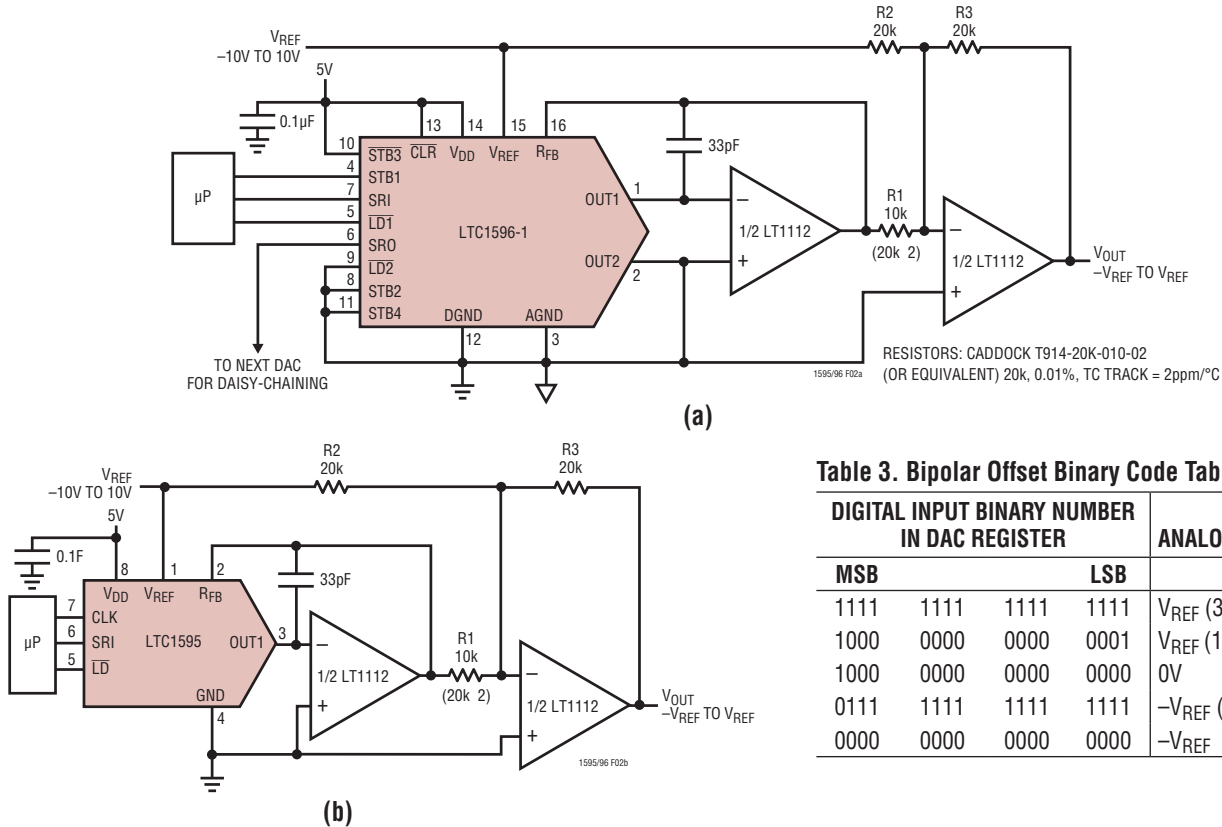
$V_{REF}$
–10V TO 10V
5V
0.1µF
R2
20k
R3
20k
10 $\overline{STB3}$
13 $\overline{CLR}$
14 $V_{DD}$
15 $V_{REF}$
16 $R_{FB}$
33pF
µP
4 STB1
7 SRI
5 $\overline{LD1}$
6 SRO
9 $\overline{LD2}$
8 STB2
11 STB4
LTC1596-1
OUT1 1
OUT2 2
DGND 12
AGND 3
–
+
1/2 LT1112
R1
10k
(20k 2)
–
+
1/2 LT1112
$V_{OUT}$
$-V_{REF}$ TO $V_{REF}$
TO NEXT DAC FOR DAISY-CHAINING
1595/96 F02a
RESISTORS: CADDOCK T914-20K-010-02 (OR EQUIVALENT) 20k, 0.01%, TC TRACK = 2ppm/°C
(a)

$V_{REF}$
–10V TO 10V
5V
0.1F
R2
20k
R3
20k
8 $V_{DD}$
1 $V_{REF}$
2 $R_{FB}$
33pF
µP
7 CLK
6 SRI
5 $\overline{LD}$
LTC1595
OUT1 3
GND 4
–
+
1/2 LT1112
R1
10k
(20k 2)
–
+
1/2 LT1112
$V_{OUT}$
$-V_{REF}$ TO $V_{REF}$
1595/96 F02b
(b)

Table 3. Bipolar Offset Binary Code Tab

| DIGITAL INPUT BINARY NUMBER IN DAC REGISTER | | | | ANALO |
|---|---|---|---|---|
| MSB | | | LSB | |
| 1111 | 1111 | 1111 | 1111 | $V_{REF}$ (3 |
| 1000 | 0000 | 0000 | 0001 | $V_{REF}$ (1 |
| 1000 | 0000 | 0000 | 0000 | 0V |
| 0111 | 1111 | 1111 | 1111 | $-V_{REF}$ ( |
| 0000 | 0000 | 0000 | 0000 | $-V_{REF}$ |